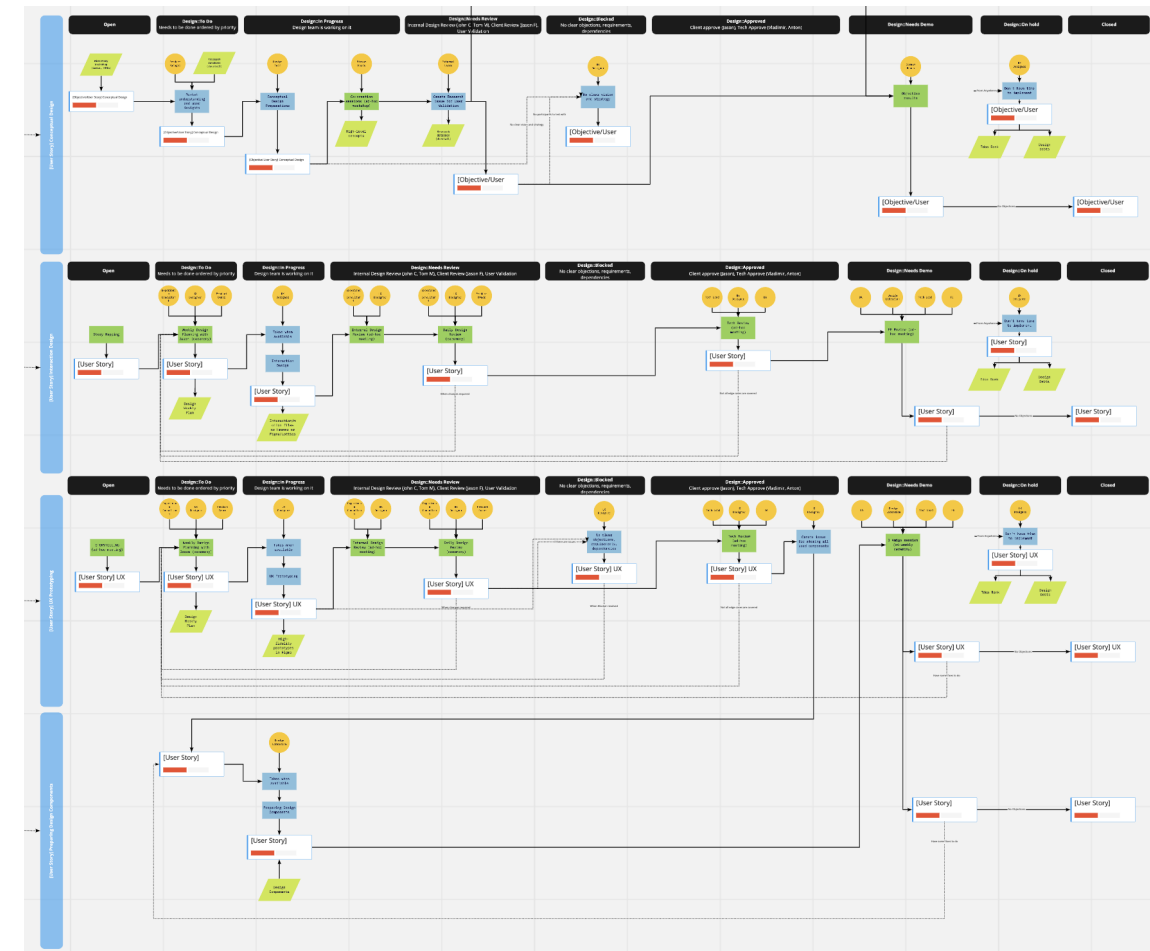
Open

Design::To Do
Needs to be done ordered by priority

Design::In Progress
Design team is working on it

Design::Needs Review
Internal Design Review (John C, Tom M), Client Review (Jason F), User Validation

Design::Blocked
No clear objectives, requirements, dependencies

Design::Approved
Client approve (Jason), Tech Approve (Vladimir, Anton)

Design::Needs Demo

Design::On hold

Closed

[User Story] Conceptual Design

[Objective/User

[Objective/User

[Objective/User

[Objective/User

[Objective/User

[Objective/User

Open

Design::To Do
Needs to be done ordered by priority

Design::In Progress
Design team is working on it

Design::Needs Review
Internal Design Review (John C, Tom M), Client Review (Jason F), User Validation

Design::Blocked
No clear objectives, requirements, dependencies

Design::Approved
Client approve (Jason), Tech Approve (Vladimir, Anton)

Design::Needs Demo

Design::On hold

Closed

[User Story] Interaction Design

[User Story]

[User Story]

[User Story]

[User Story]

[User Story]

[User Story]

[User Story]

[User Story]

Open

Design::To Do
Needs to be done ordered by priority

Design::In Progress
Design team is working on it

Design::Needs Review
Internal Design Review (John C, Tom M), Client Review (Jason F), User Validation

Design::Blocked
No clear objectives, requirements, dependencies

Design::Approved
Client approve (Jason), Tech Approve (Vladimir, Anton)

Design::Needs Demo

Design::On hold

Closed

[User Story] UX Prototyping

[User Story] UX

[User Story] UX

[User Story] UX

[User Story] UX

[User Story] UX

[User Story] UX

[User Story] UX

[User Story] UX

[User Story] UX

[User Story] Preparing Design Components

[User Story]

[User Story]

[User Story]

[User Story]

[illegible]